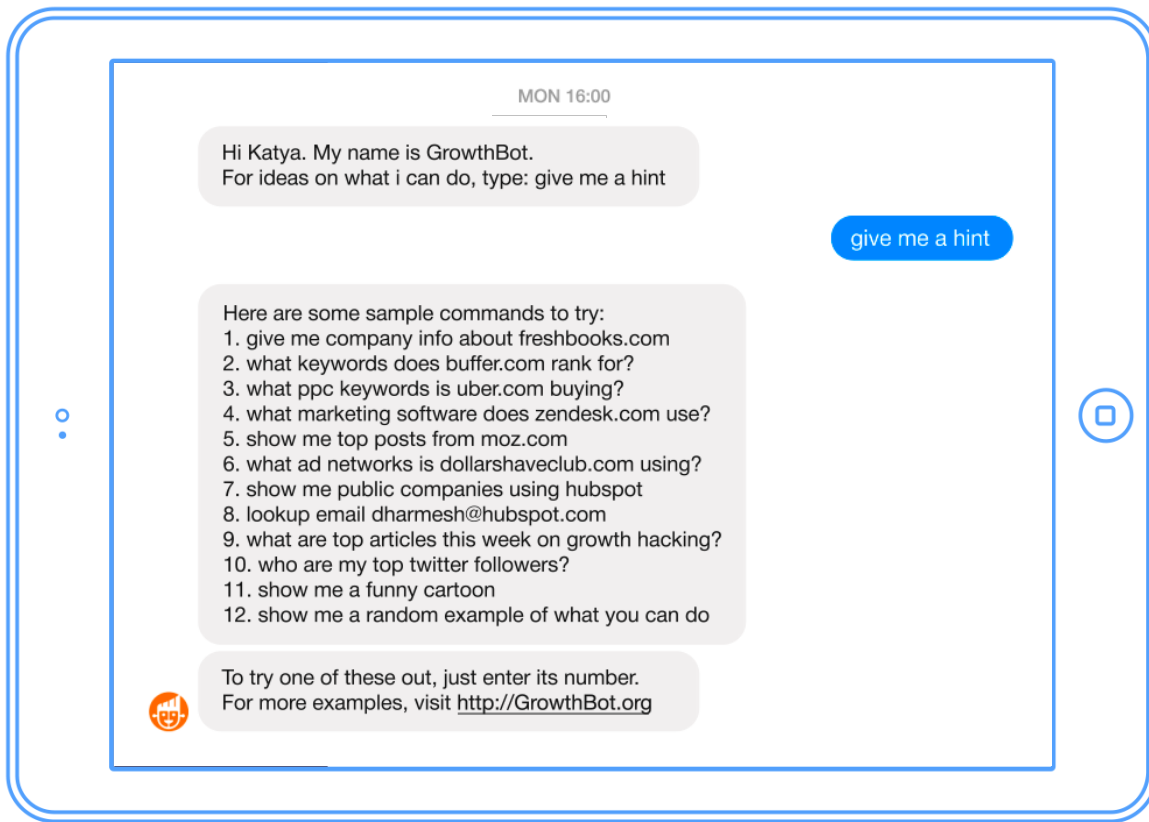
MON 16:00

Hi Katya. My name is GrowthBot.
For ideas on what i can do, type: give me a hint

give me a hint

Here are some sample commands to try:
1. give me company info about freshbooks.com
2. what keywords does buffer.com rank for?
3. what ppc keywords is uber.com buying?
4. what marketing software does zendesk.com use?
5. show me top posts from moz.com
6. what ad networks is dollarshaveclub.com using?
7. show me public companies using hubspot
8. lookup email dharmesh@hubspot.com
9. what are top articles this week on growth hacking?
10. who are my top twitter followers?
11. show me a funny cartoon
12. show me a random example of what you can do

To try one of these out, just enter its number.
For more examples, visit http://GrowthBot.org